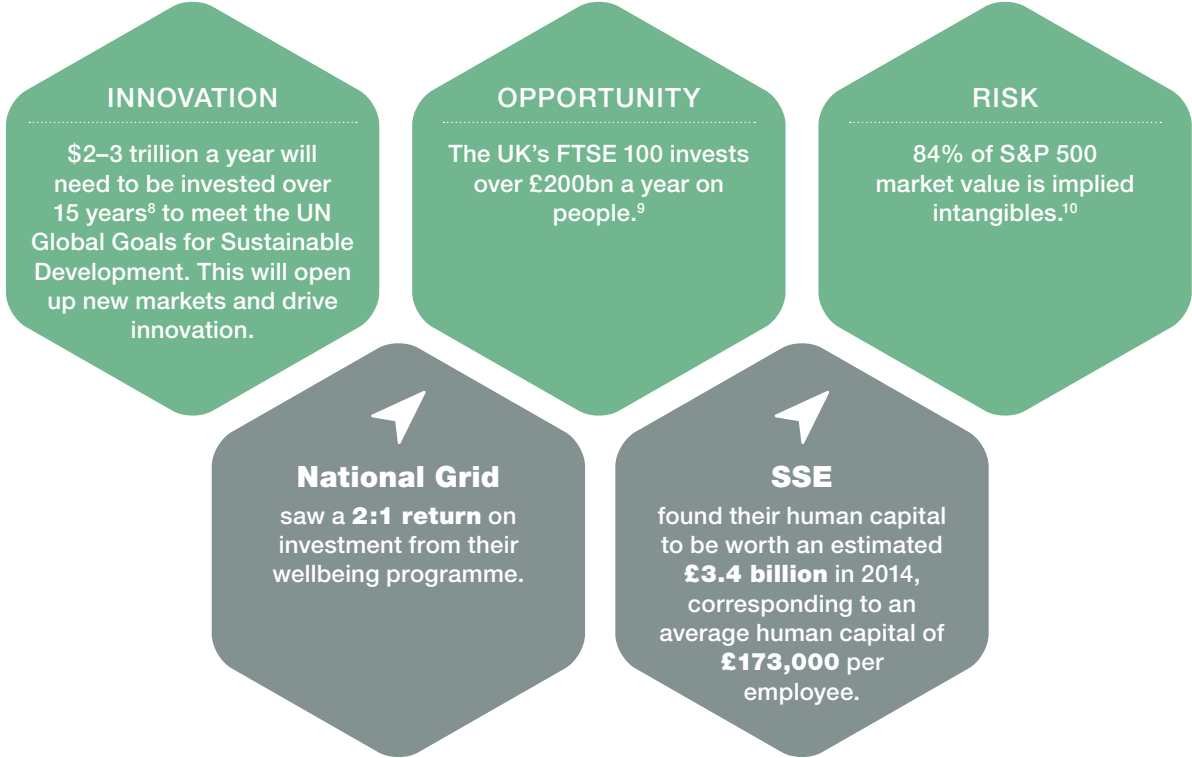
INNOVATION

\$2–3 trillion a year will need to be invested over 15 years$^{8}$ to meet the UN Global Goals for Sustainable Development. This will open up new markets and drive innovation.

OPPORTUNITY

The UK's FTSE 100 invests over £200bn a year on people.$^{9}$

RISK

84% of S&P 500 market value is implied intangibles.$^{10}$

National Grid

saw a 2:1 return on investment from their wellbeing programme.

SSE

found their human capital to be worth an estimated £3.4 billion in 2014, corresponding to an average human capital of £173,000 per employee.